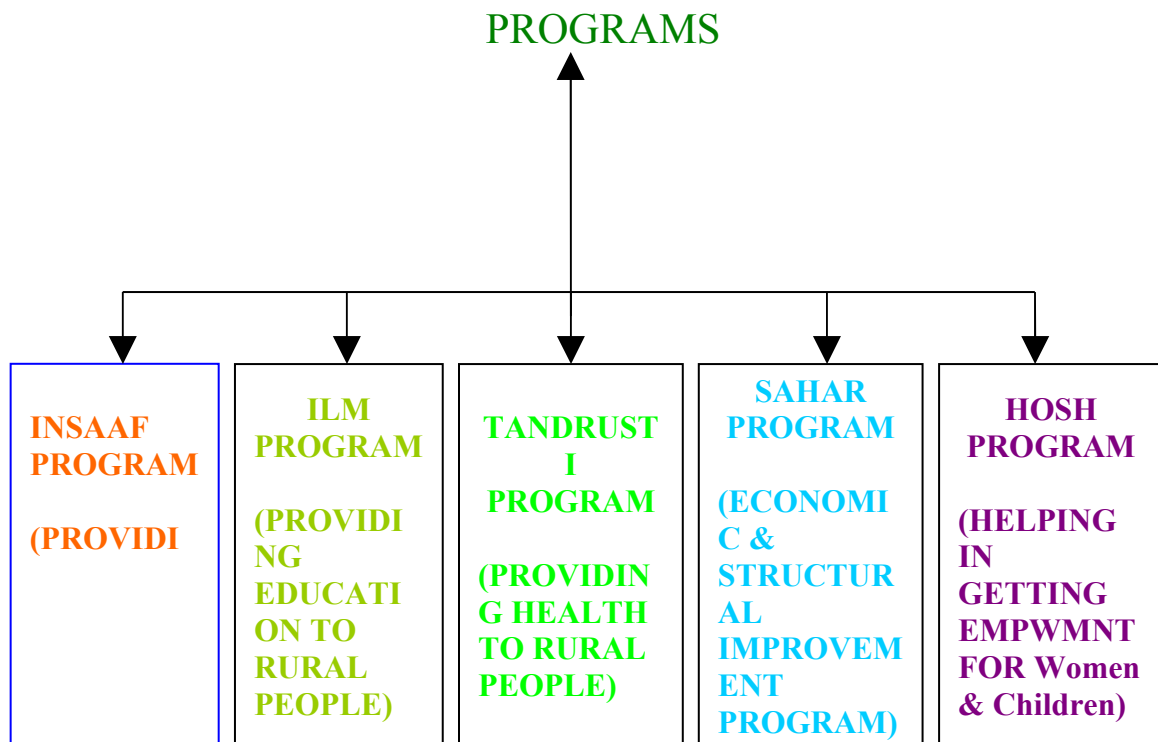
PROGRAMS

INSAAF PROGRAM

(PROVIDI

ILM PROGRAM

(PROVIDING EDUCATION TO RURAL PEOPLE)

TANDRUSTI PROGRAM

(PROVIDING HEALTH TO RURAL PEOPLE)

SAHAR PROGRAM

(ECONOMIC & STRUCTURAL IMPROVEMENT PROGRAM)

HOSH PROGRAM

(HELPING IN GETTING EMPWMNT FOR Women & Children)